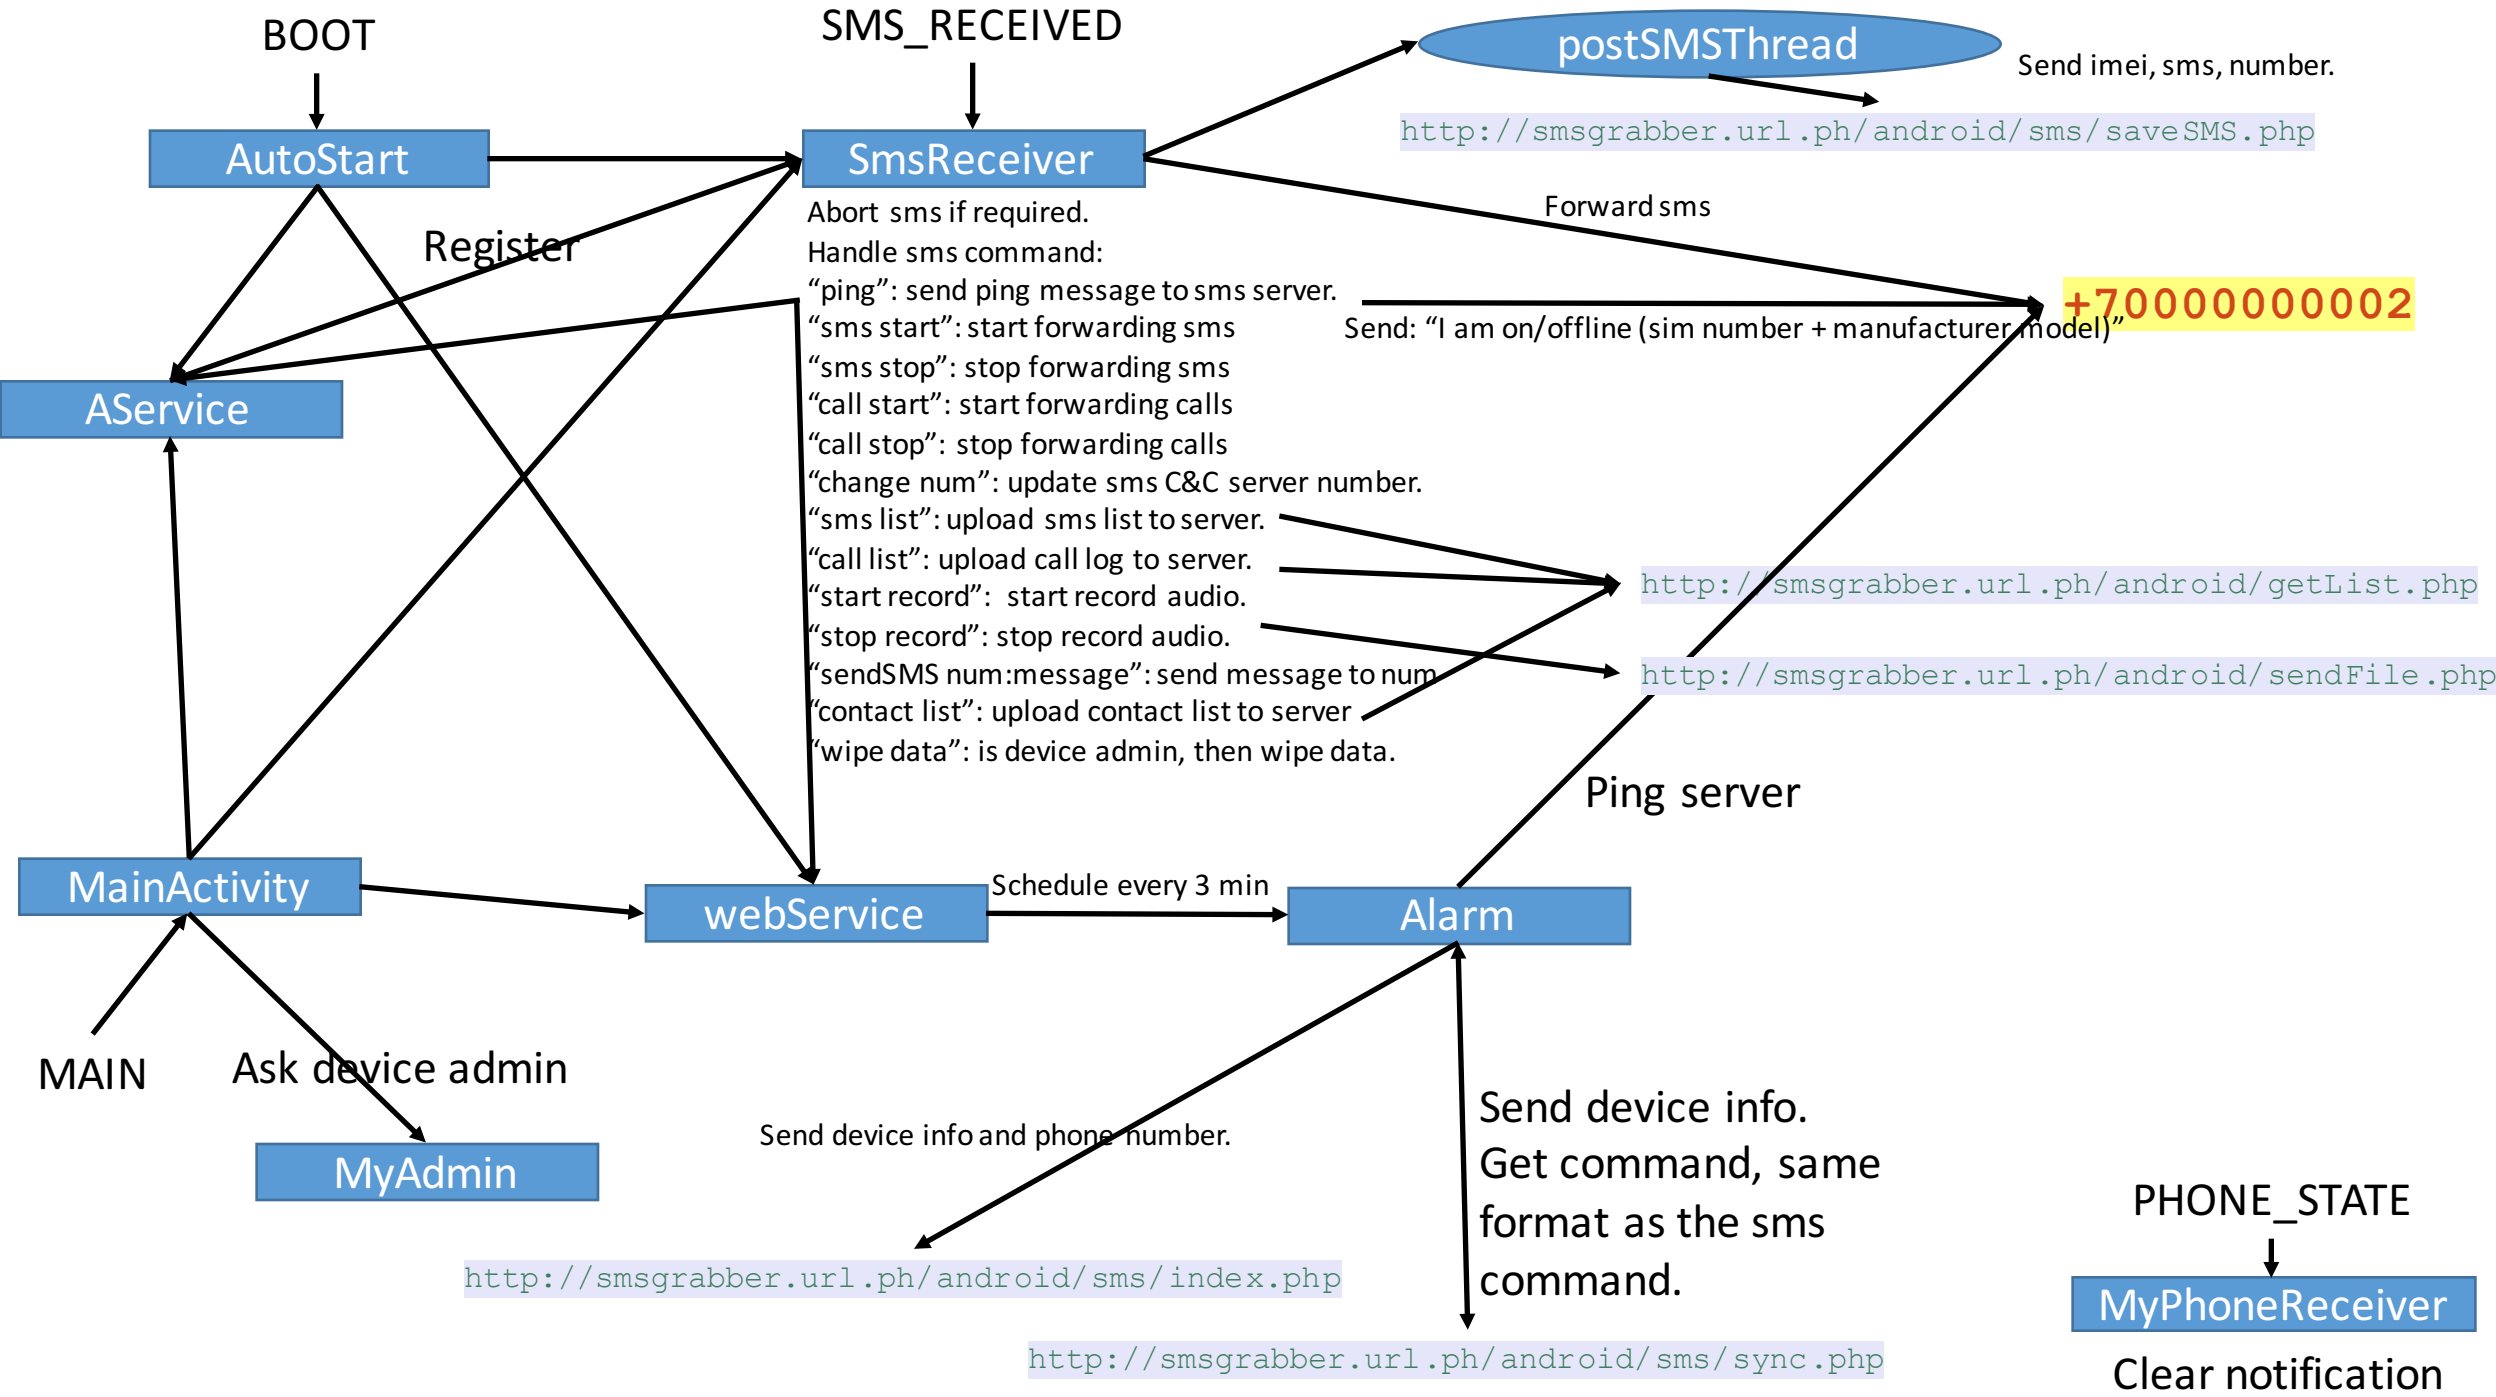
BOOT

SMS_RECEIVED

postSMSThread

Send imei, sms, number.

http://smsgrabber.url.ph/android/sms/saveSMS.php

AutoStart

SmsReceiver

Register

Abort sms if required.
Handle sms command:
“ping”: send ping message to sms server.
“sms start”: start forwarding sms
“sms stop”: stop forwarding sms
“call start”: start forwarding calls
“call stop”: stop forwarding calls
“change num”: update sms C&C server number.
“sms list”: upload sms list to server.
“call list”: upload call log to server.
“start record”: start record audio.
“stop record”: stop record audio.
“sendSMS num:message”: send message to num
“contact list”: upload contact list to server
“wipe data”: is device admin, then wipe data.

Forward sms

+70000000002

Send: “I am on/offline (sim number + manufacturer model)”

AService

http://smsgrabber.url.ph/android/getList.php

http://smsgrabber.url.ph/android/sendFile.php

Ping server

MainActivity

webService

Schedule every 3 min

Alarm

MAIN

Ask device admin

MyAdmin

Send device info and phone number.

Send device info.
Get command, same format as the sms command.

PHONE_STATE

MyPhoneReceiver

Clear notification

http://smsgrabber.url.ph/android/sms/index.php

http://smsgrabber.url.ph/android/sms/sync.php